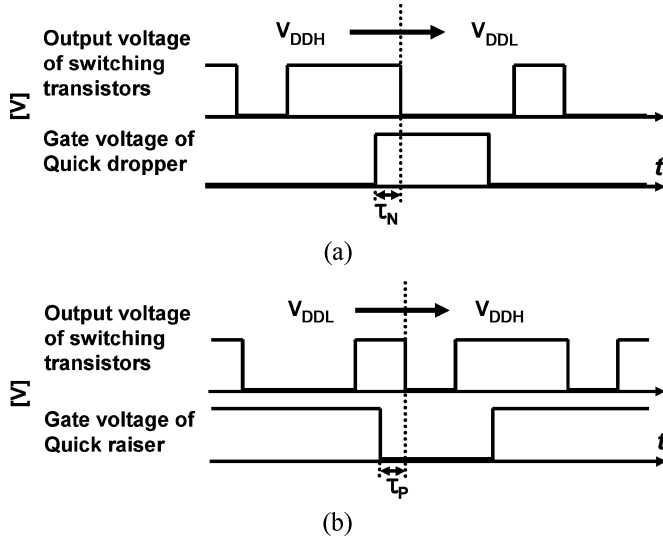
$V_{DDH}$ $V_{DDL}$

Output voltage of switching transistors

[V]

Gate voltage of Quick dropper

t

$\tau_N$

(a)

$V_{DDL}$ $V_{DDH}$

Output voltage of switching transistors

[V]

Gate voltage of Quick raiser

t

$\tau_P$

(b)